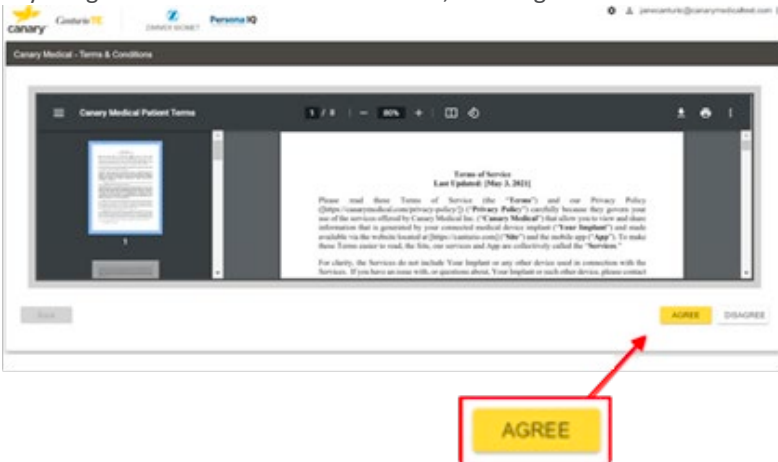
canary Canturio TE ZIMMER BIOMET Persona IQ

janecanturio@canarymedicaltest.com

Canary Medical - Terms & Conditions

Canary Medical Patient Terms 1 / 8 — 90% +

Terms of Service
Last Updated: [May 3, 2021]

Please read these Terms of Service (the "Terms") and our Privacy Policy ([https://canarymedical.com/privacy-policy/]) ("Privacy Policy") carefully because they govern your use of the services offered by Canary Medical Inc. ("Canary Medical") that allow you to view and share information that is generated by your connected medical device implant ("Your Implant") and made available via the website located at [https://canturio.com/] ("Site") and the mobile app ("App"). To make these Terms easier to read, the Site, our services and App are collectively called the "Services."

For clarity, the Services do not include Your Implant or any other device used in connection with the Services. If you have an issue with, or questions about, Your Implant or such other device, please contact

1

Back

AGREE DISAGREE

AGREE